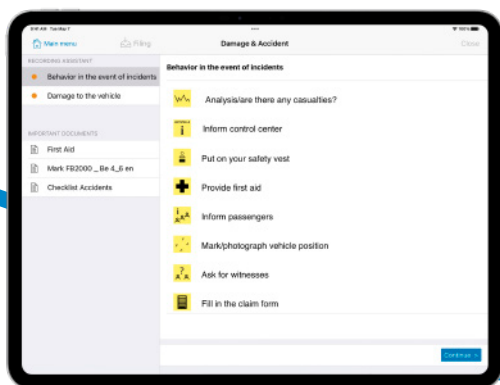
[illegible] •••

Main menu Filing Damage & Accident Close

RECORDING ASSISTANT

Behavior in the event of incidents

Damage to the vehicle

IMPORTANT DOCUMENTS

First Aid

Mark FB2000 _ Be 4_6 en

Checklist Accidents

Behavior in the event of incidents

Analysis/are there any casualties?

Inform control center

Put on your safety vest

Provide first aid

Inform passengers

Mark/photograph vehicle position

Ask for witnesses

Fill in the claim form

Continue